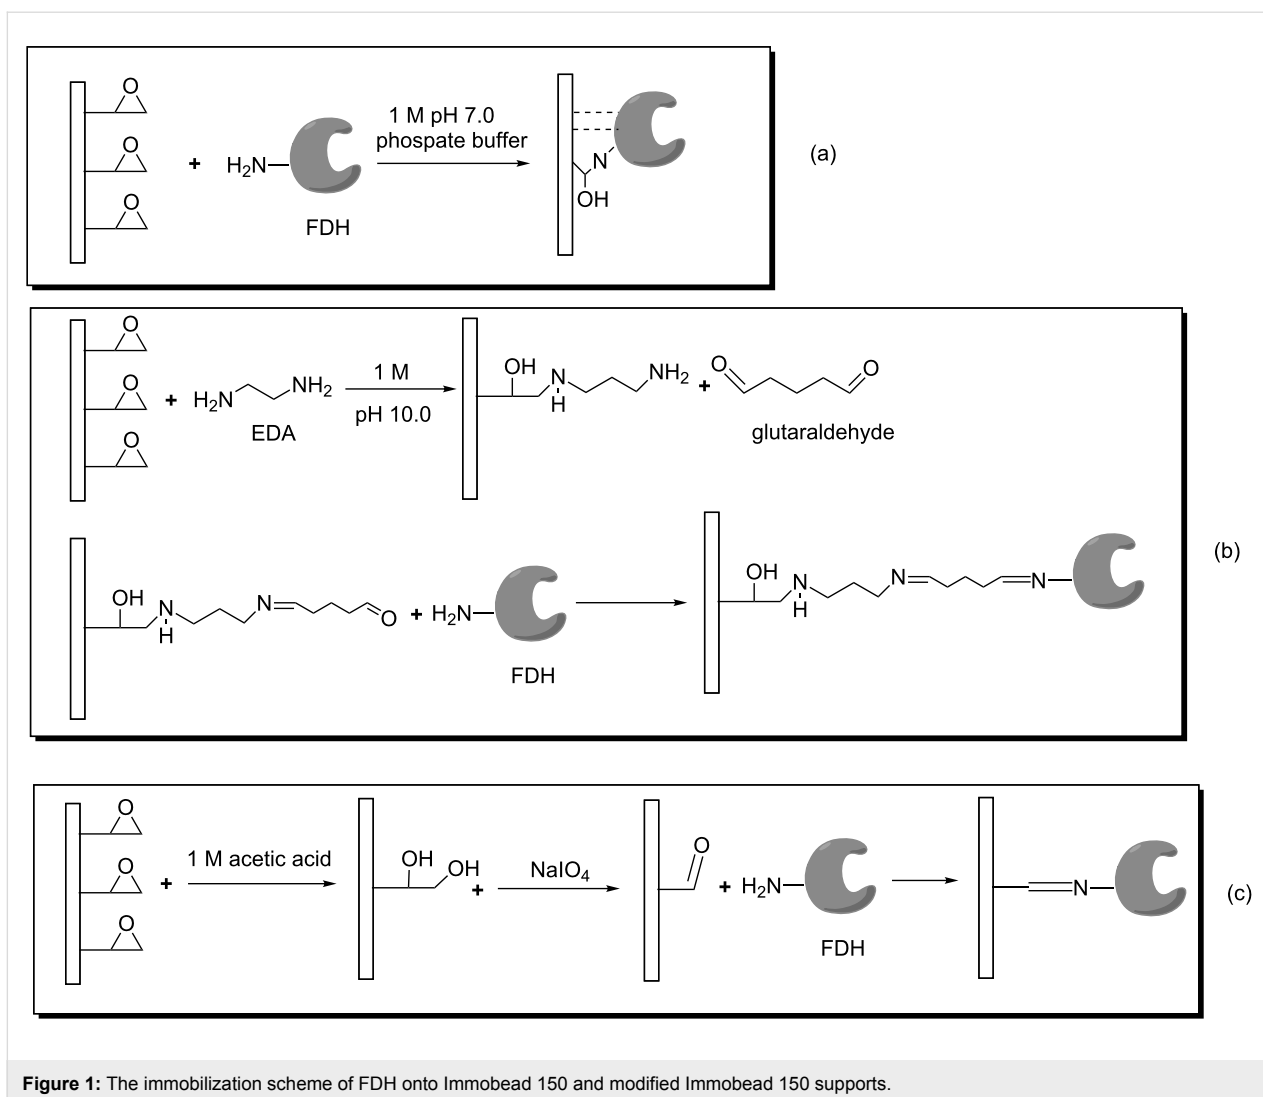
O
O
O
+ $H_2N$—
FDH
1 M pH 7.0
phospate buffer
N
OH
(a)

O
O
O
+ $H_2N$ $NH_2$
EDA
1 M
pH 10.0
OH
N
H
$NH_2$
+
O
O
glutaraldehyde

OH
N
H
N
O
+ $H_2N$—
FDH
OH
N
H
N
N—
(b)

O
O
O
+
1 M acetic acid
OH
OH
+
$NaIO_4$
O
+ $H_2N$—
FDH
N—
(c)

**Figure 1:** The immobilization scheme of FDH onto Immobead 150 and modified Immobead 150 supports.